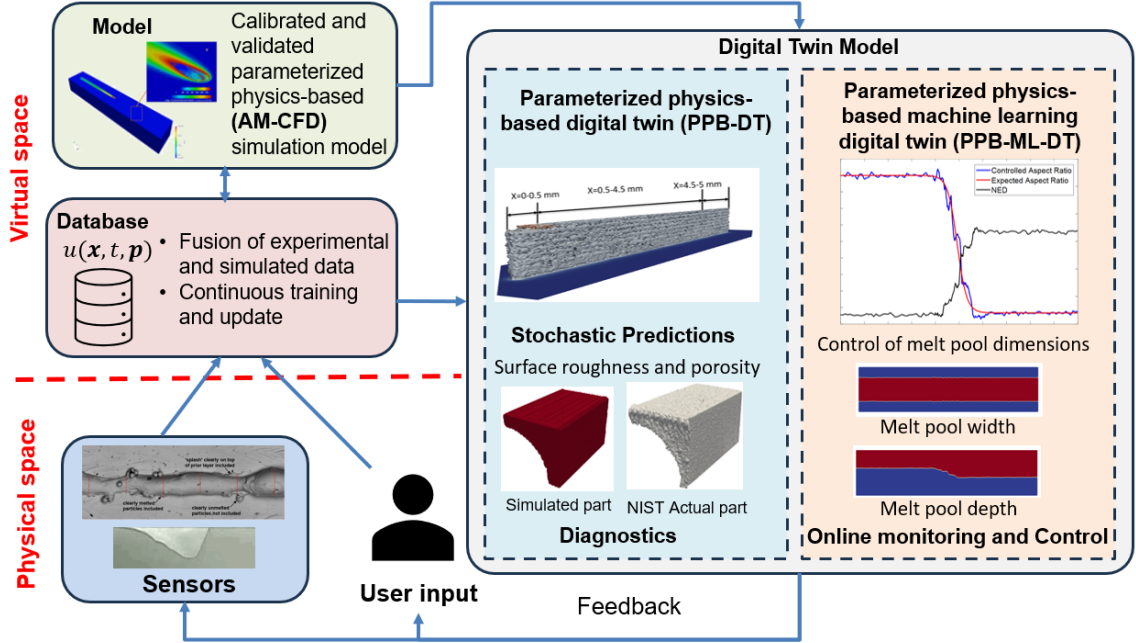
Virtual space

Model

Calibrated and validated parameterized physics-based **(AM-CFD)** simulation model

Database

$u(\boldsymbol{x}, t, \boldsymbol{p})$

• Fusion of experimental and simulated data
• Continuous training and update

Physical space

"splash" clearly on top of prior layer included

clearly melted particles included

clearly unmelted particles not included

Sensors

User input

Feedback

Digital Twin Model

Parameterized physics-based digital twin (PPB-DT)

X=0-0.5 mm

X=0.5-4.5 mm

X=4.5-5 mm

Stochastic Predictions

Surface roughness and porosity

Simulated part

NIST Actual part

Diagnostics

Parameterized physics-based machine learning digital twin (PPB-ML-DT)

Controlled Aspect Ratio
Expected Aspect Ratio
NED

Control of melt pool dimensions

Melt pool width

Melt pool depth

Online monitoring and Control